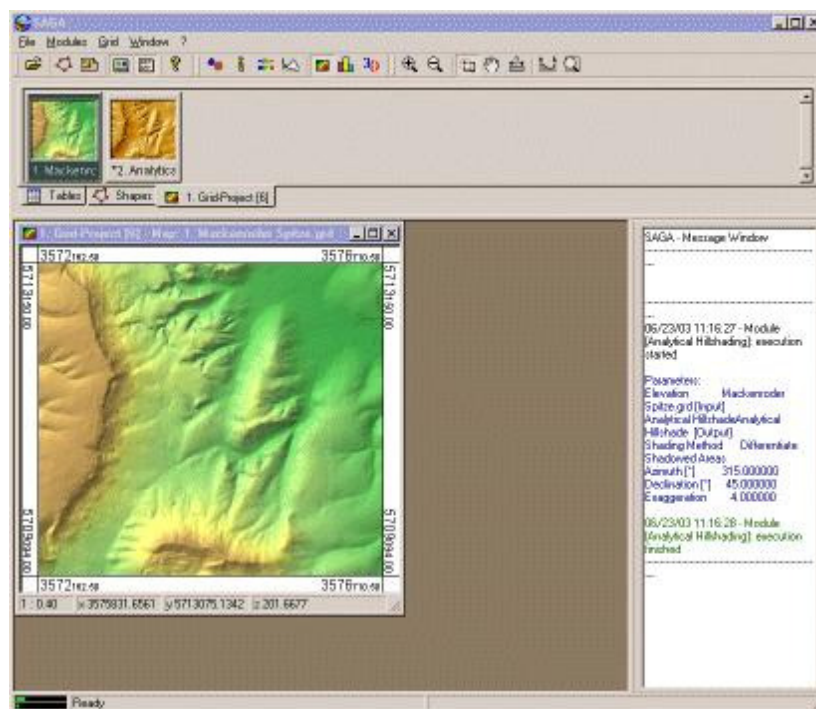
SAGA

File Modules Grid Window ?

1. Mackenrc

*2. Analytics

Tables Shapes 1. Grid-Project [6]

1. Grid-Project [6] - Map: 1. Mackenroder Spitze.grd

3572762.50

3576710.50

5713160.00

5713160.00

5709494.00

5709494.00

3572762.50

3576710.50

1 : 0.40 x 3575831.6561 y 5713075.1342 z 201.6677

SAGA - Message Window

06/23/03 11:16:27 - Module [Analytical Hillshading]: execution started

Parameters:
Elevation Mackenroder Spitze.grd [Input]
Analytical HillshadeAnalytical Hillshade [Output]
Shading Method Differentiate Shadowed Areas
Azimuth [°] 315.000000
Declination [°] 45.000000
Exaggeration 4.000000

06/23/03 11:16:28 - Module [Analytical Hillshading]: execution finished

Ready